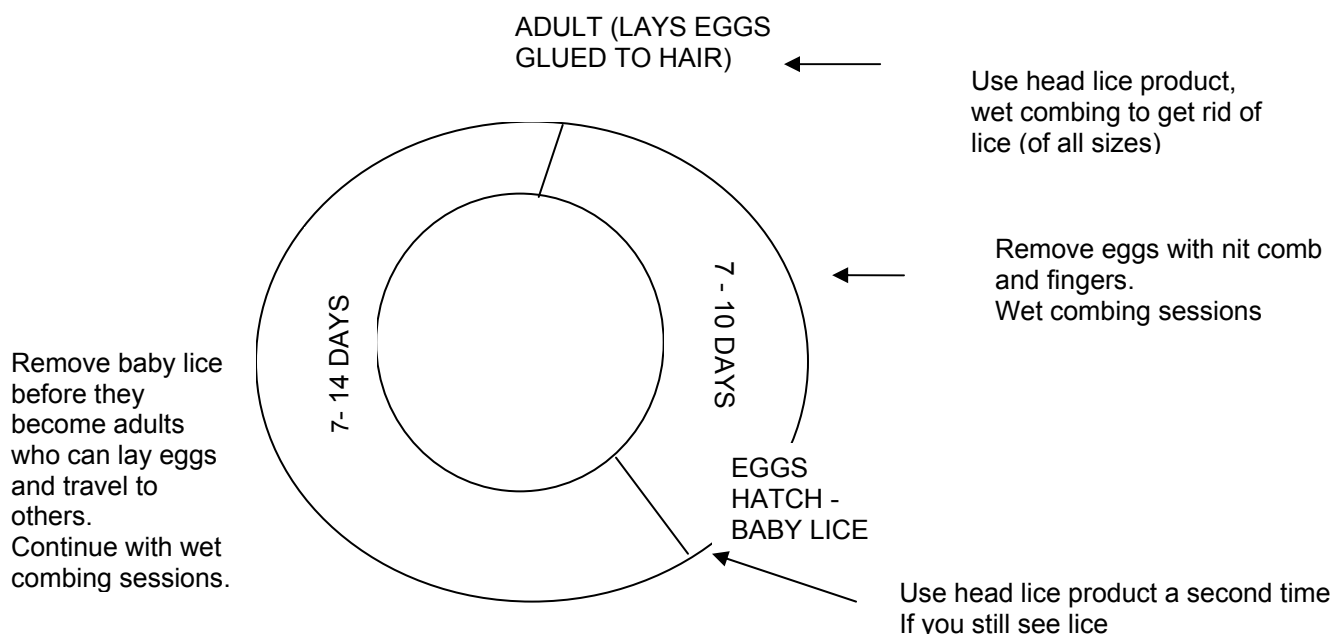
ADULT (LAYS EGGS GLUED TO HAIR)

Use head lice product, wet combing to get rid of lice (of all sizes)

Remove eggs with nit comb and fingers.
Wet combing sessions

7 - 10 DAYS

7- 14 DAYS

Remove baby lice before they become adults who can lay eggs and travel to others.
Continue with wet combing sessions.

EGGS HATCH - BABY LICE

Use head lice product a second time
If you still see lice